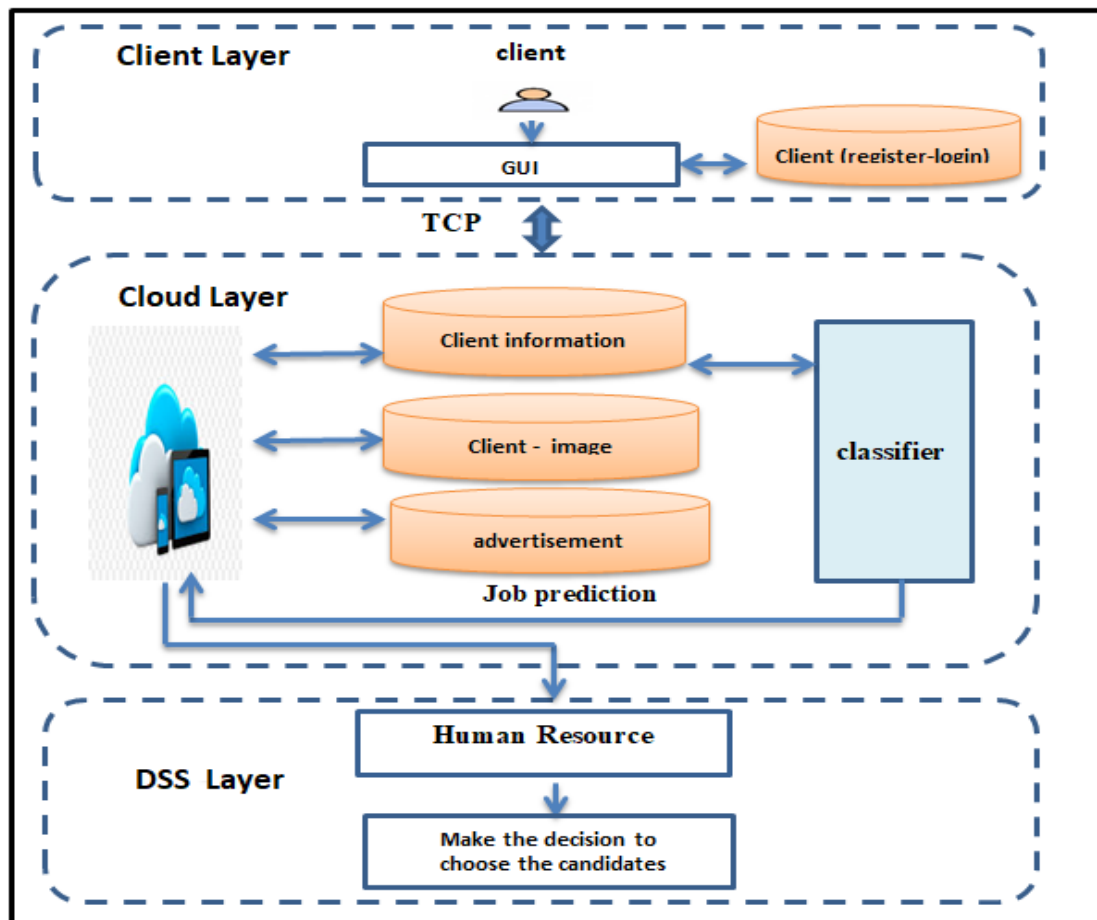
Client Layer

client

GUI

Client (register-login)

TCP

Cloud Layer

Client information

Client - image

advertisement

classifier

Job prediction

DSS Layer

Human Resource

Make the decision to choose the candidates